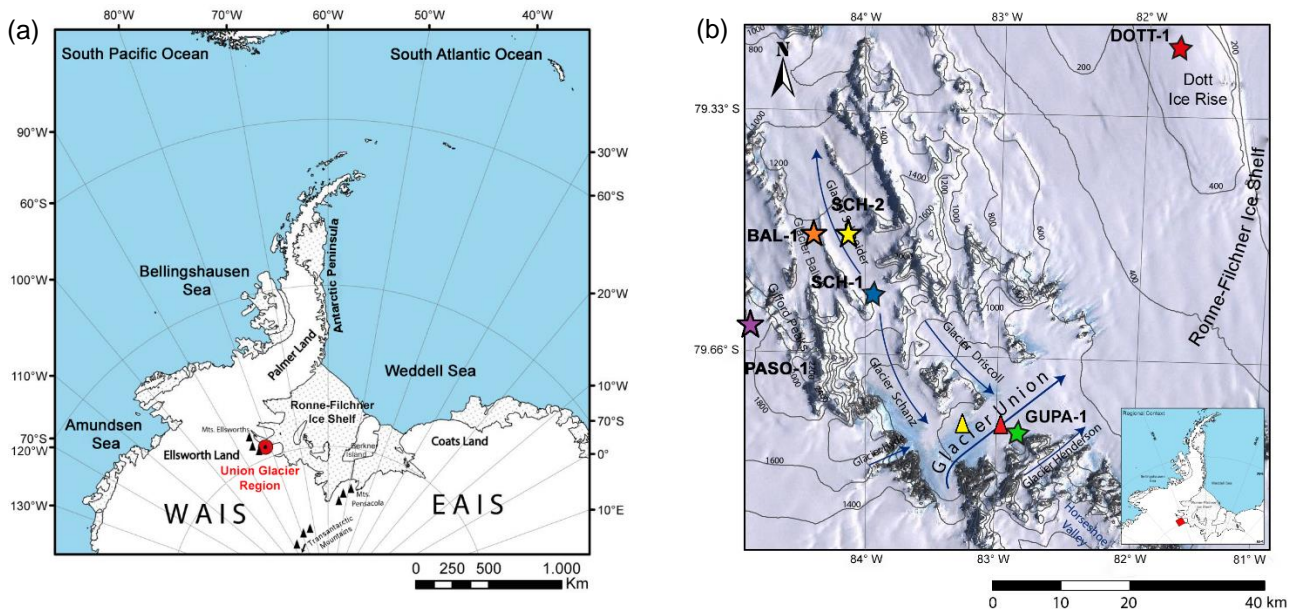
(a)

80°W 70°W 60°W 50°W 40°W

South Pacific Ocean

South Atlantic Ocean

90°W

30°W

60°S

60°S

Bellingshausen Sea

Antarctic Peninsula

100°W

20°W

Palmer Land

Weddell Sea

110°W

10°W

Ronne-Filchner Ice Shelf

70°S

Amundsen Sea

Mts. Ellsworth

70°S

120°W

Ellsworth Land

Berkner Island

Coats Land

0°

Union Glacier Region

Mts. Pensacola

130°W

WAIS

EAIS

10°E

Transantarctic Mountains

0 250 500 1.000 Km

(b)

84° W 83° W 82° W

DOTT-1

N

200

Dott Ice Rise

79.33° S

1000

800

1400

1200

1400

200

400

Glacier Schneider

SCH-2

1600

1200

1000

BAL-1

Glacier Balish

800

600

Ronne-Filchner Ice Shelf

SCH-1

400

Glacier Rennell

1000

Glacier Driscoll

79.66° S

PASO-1

1800

Glacier Schanz

Glacier Union

GUPA-1

Glacier Henderson

1600

Glacier Hyde

1400

Horseshoe Valley

Regional Context

84° W 83° W 82° W 81° W

0 10 20 40 km